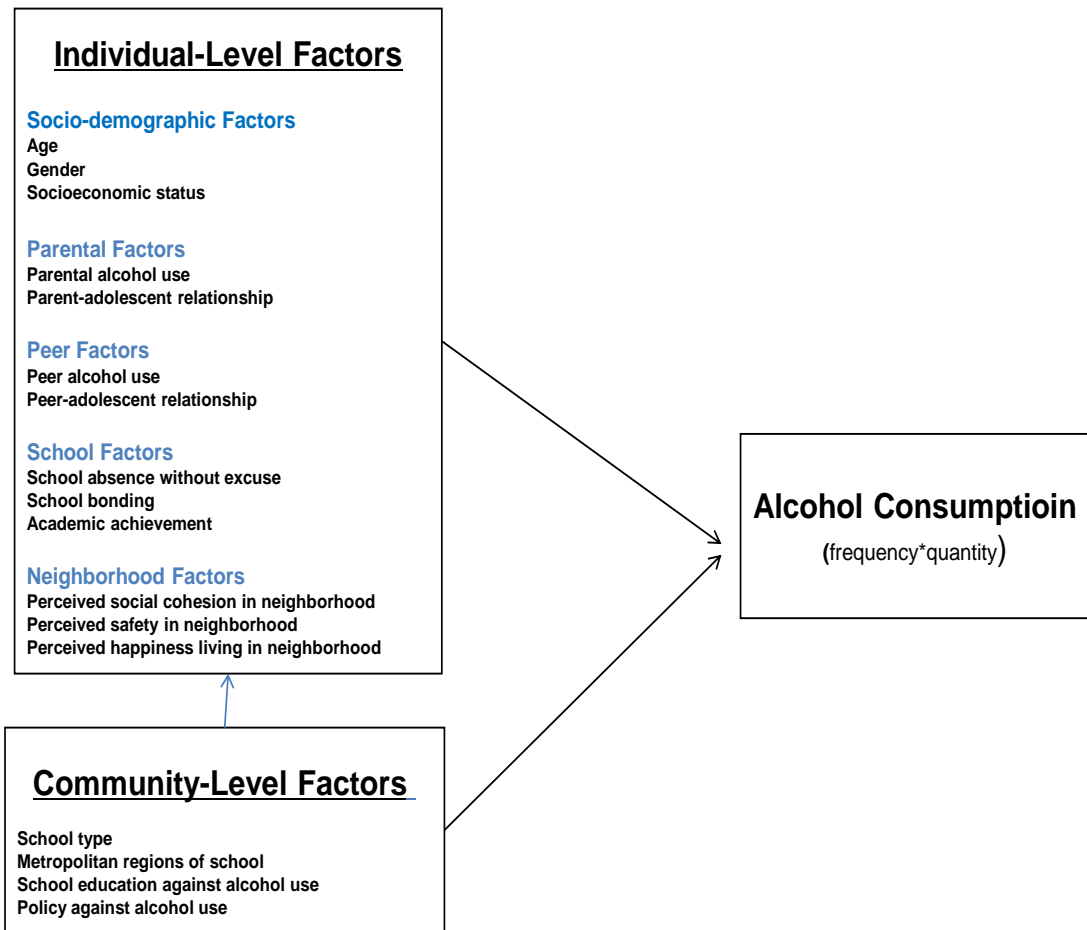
Individual-Level Factors

Socio-demographic Factors
Age
Gender
Socioeconomic status

Parental Factors
Parental alcohol use
Parent-adolescent relationship

Peer Factors
Peer alcohol use
Peer-adolescent relationship

School Factors
School absence without excuse
School bonding
Academic achievement

Neighborhood Factors
Perceived social cohesion in neighborhood
Perceived safety in neighborhood
Perceived happiness living in neighborhood

Alcohol Consumptioin
(frequency*quantity)

Community-Level Factors

School type
Metropolitan regions of school
School education against alcohol use
Policy against alcohol use